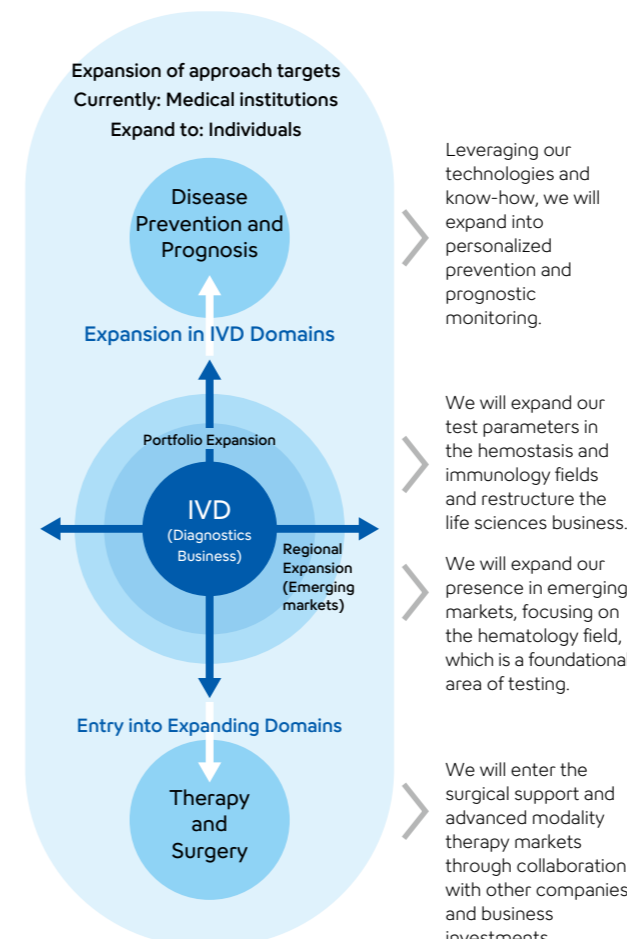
Expansion of approach targets
Currently: Medical institutions
Expand to: Individuals

Disease Prevention and Prognosis

Expansion in IVD Domains

Portfolio Expansion

IVD
(Diagnostics Business)

Regional Expansion (Emerging markets)

Entry into Expanding Domains

Therapy and Surgery

Leveraging our technologies and know-how, we will expand into personalized prevention and prognostic monitoring.

We will expand our test parameters in the hemostasis and immunology fields and restructure the life sciences business.

We will expand our presence in emerging markets, focusing on the hematology field, which is a foundationa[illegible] area of testing.

We will enter the surgical support and advanced modality therapy markets through collaboration with other companies and business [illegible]